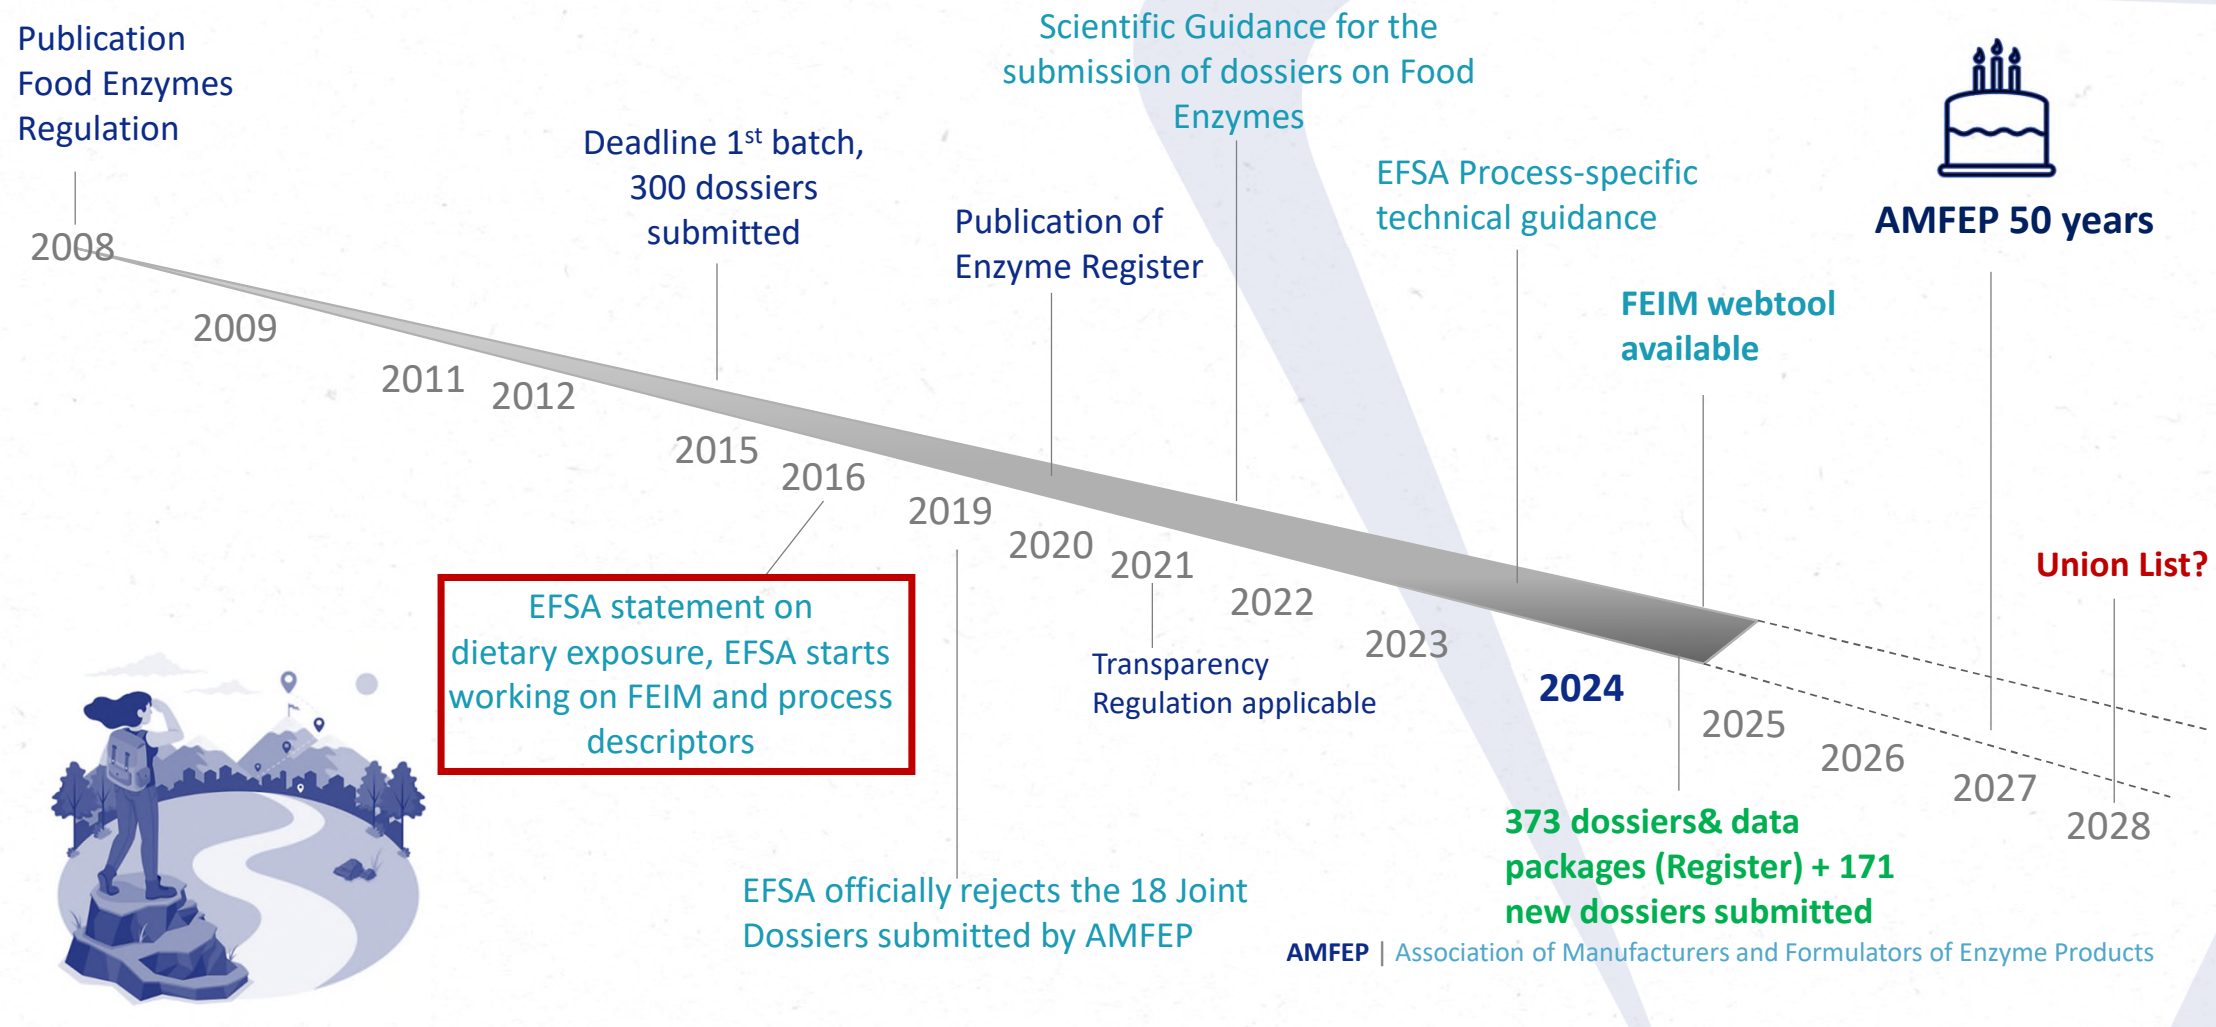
Publication Food Enzymes Regulation

Scientific Guidance for the submission of dossiers on Food Enzymes

Deadline 1$^{st}$ batch, 300 dossiers submitted

Publication of Enzyme Register

EFSA Process-specific technical guidance

AMFEP 50 years

FEIM webtool available

2008

2009

2011

2012

2015

2016

2019

2020

2021

2022

2023

2024

2025

2026

2027

2028

Union List?

EFSA statement on dietary exposure, EFSA starts working on FEIM and process descriptors

Transparency Regulation applicable

373 dossiers& data packages (Register) + 171 new dossiers submitted

EFSA officially rejects the 18 Joint Dossiers submitted by AMFEP

AMFEP | Association of Manufacturers and Formulators of Enzyme Products